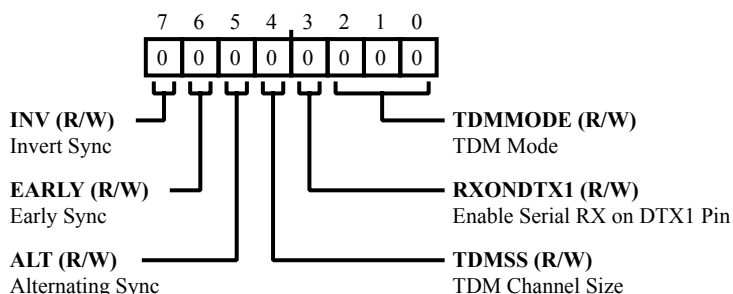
7 6 5 4 3 2 1 0

0 0 0 0 0 0 0 0

INV (R/W)
Invert Sync

EARLY (R/W)
Early Sync

ALT (R/W)
Alternating Sync

TDMMODE (R/W)
TDM Mode

RXONDTX1 (R/W)
Enable Serial RX on DTX1 Pin

TDMSS (R/W)
TDM Channel Size